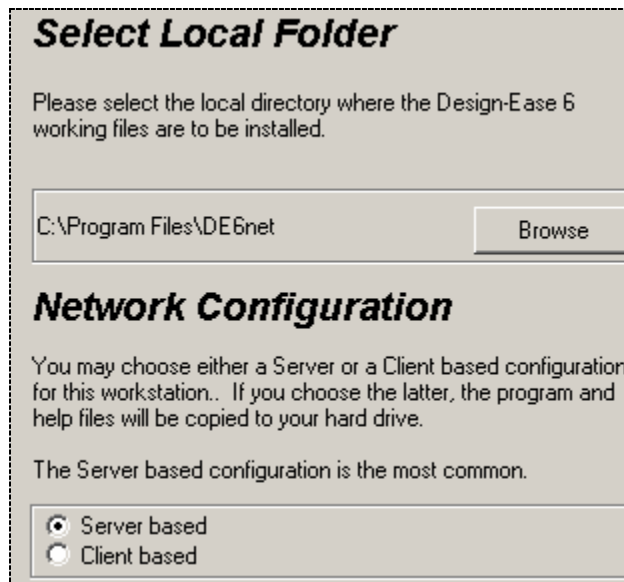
Select Local Folder

Please select the local directory where the Design-Ease 6 working files are to be installed.

C:\Program Files\DE6net

Browse

Network Configuration

You may choose either a Server or a Client based configuration for this workstation.. If you choose the latter, the program and help files will be copied to your hard drive.

The Server based configuration is the most common.

Server based
Client based